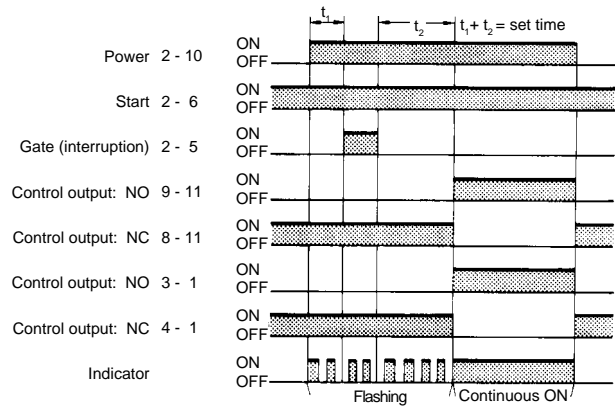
$t_1$

$t_2$

$t_1 + t_2$ = set time

Power 2 - 10
ON
OFF

Start 2 - 6
ON
OFF

Gate (interruption) 2 - 5
ON
OFF

Control output: NO 9 - 11
ON
OFF

Control output: NC 8 - 11
ON
OFF

Control output: NO 3 - 1
ON
OFF

Control output: NC 4 - 1
ON
OFF

Indicator
ON
OFF

Flashing

Continuous ON